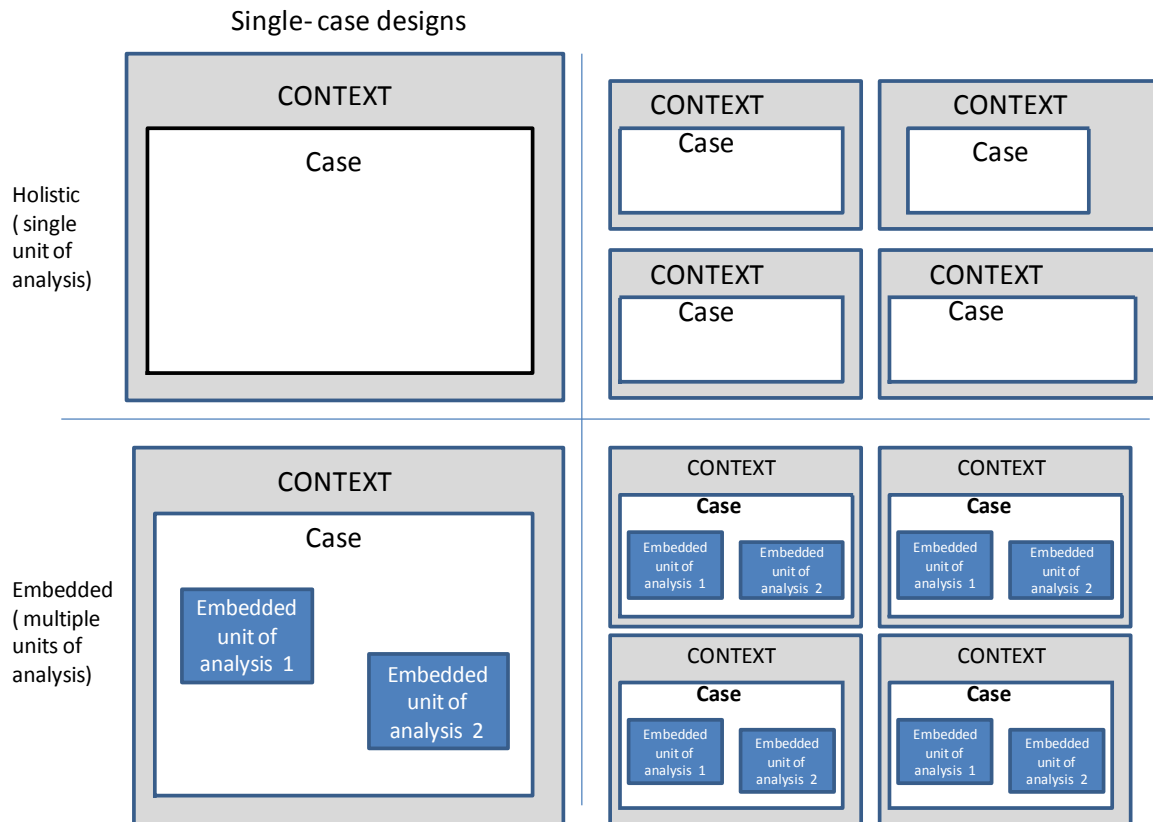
Single- case designs

Holistic ( single unit of analysis)

CONTEXT
Case

CONTEXT
Case

CONTEXT
Case

CONTEXT
Case

CONTEXT
Case

Embedded ( multiple units of analysis)

CONTEXT
Case
Embedded unit of analysis 1
Embedded unit of analysis 2

CONTEXT
Case
Embedded unit of analysis 1
Embedded unit of analysis 2

CONTEXT
Case
Embedded unit of analysis 1
Embedded unit of analysis 2

CONTEXT
Case
Embedded unit of analysis 1
Embedded unit of analysis 2

CONTEXT
Case
Embedded unit of analysis 1
Embedded unit of analysis 2